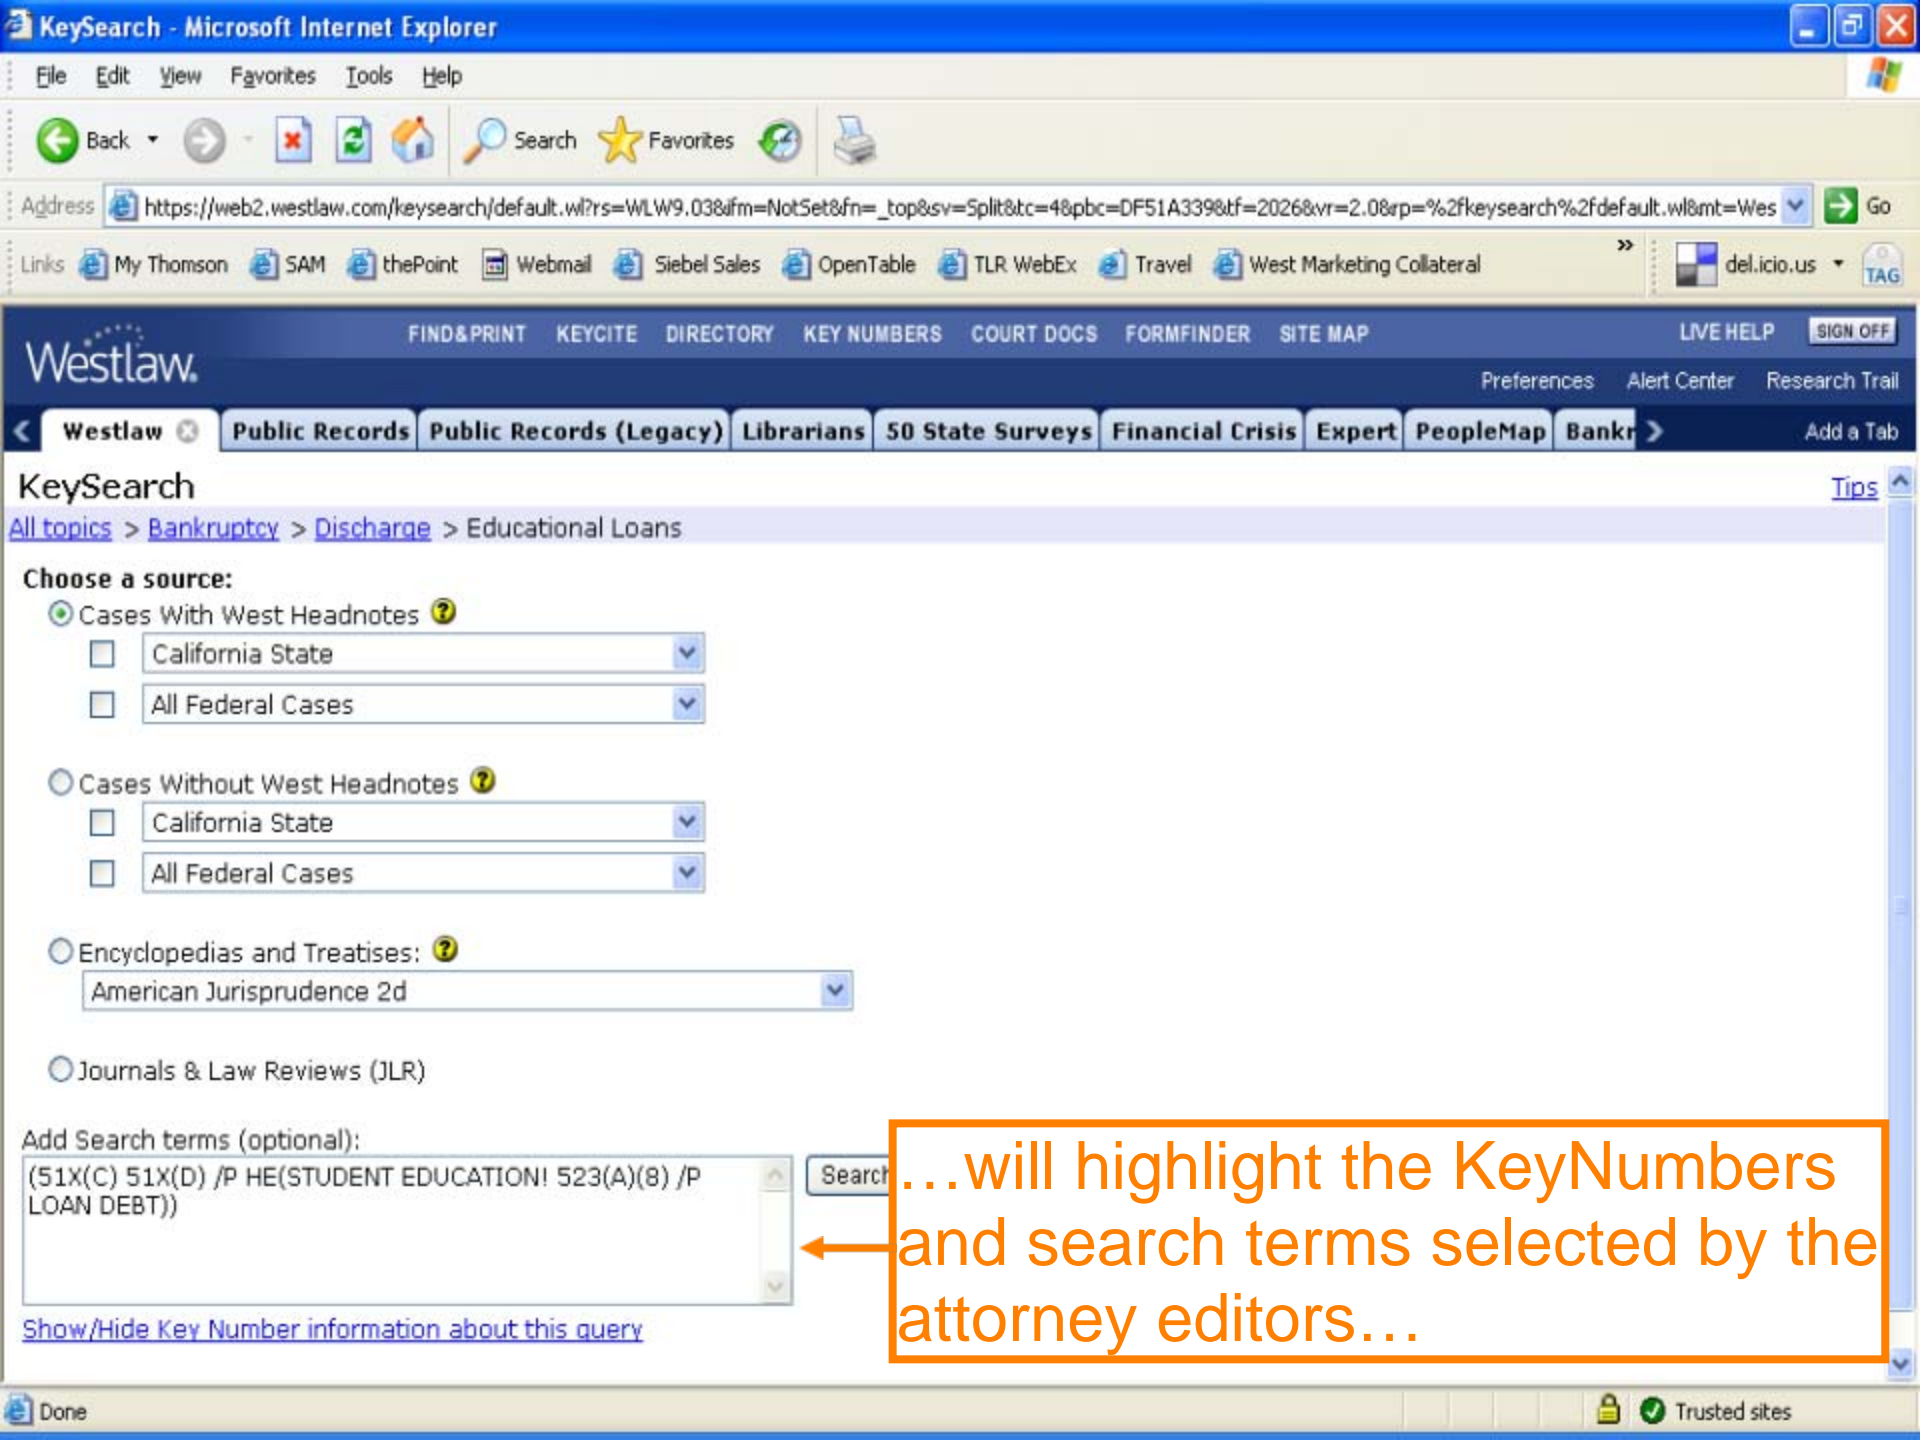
KeySearch - Microsoft Internet Explorer

File Edit View Favorites Tools Help

Back Search Favorites

Address https://web2.westlaw.com/keysearch/default.wl?rs=WLW9.03&ifm=NotSet&fn=_top&sv=Split&tc=4&pbc=DF51A339&tf=2026&vr=2.0&rp=%2fkeysearch%2fdefault.wl&mt=Wes Go

Links My Thomson SAM thePoint Webmail Siebel Sales OpenTable TLR WebEx Travel West Marketing Collateral del.icio.us TAG

Westlaw. FIND&PRINT KEYCITE DIRECTORY KEY NUMBERS COURT DOCS FORMFINDER SITE MAP LIVE HELP SIGN OFF

Preferences Alert Center Research Trail

Westlaw Public Records Public Records (Legacy) Librarians 50 State Surveys Financial Crisis Expert PeopleMap Bankr Add a Tab

KeySearch Tips

All topics > Bankruptcy > Discharge > Educational Loans

Choose a source:

Cases With West Headnotes

California State

All Federal Cases

Cases Without West Headnotes

California State

All Federal Cases

Encyclopedias and Treatises:

American Jurisprudence 2d

Journals & Law Reviews (JLR)

Add Search terms (optional):

(51X(C) 51X(D) /P HE(STUDENT EDUCATION! 523(A)(8) /P LOAN DEBT))

Search

Show/Hide Key Number information about this query

…will highlight the KeyNumbers and search terms selected by the attorney editors…

Done Trusted sites